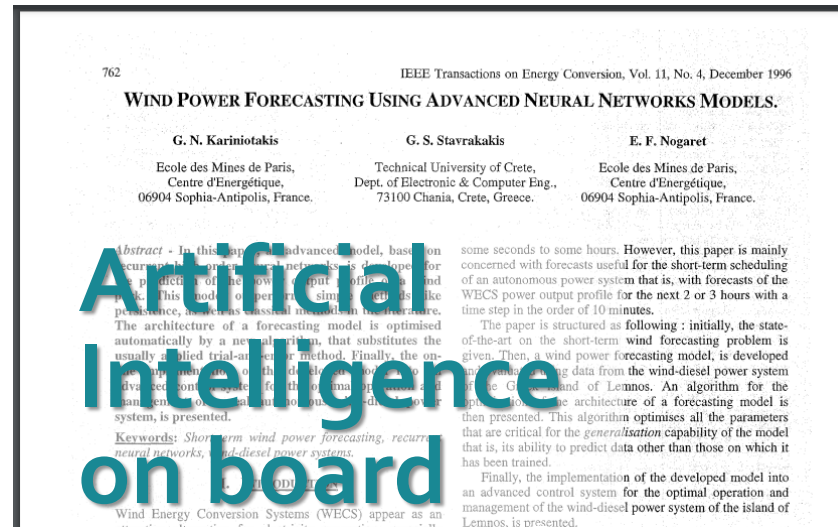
762

IEEE Transactions on Energy Conversion, Vol. 11, No. 4, December 1996

WIND POWER FORECASTING USING ADVANCED NEURAL NETWORKS MODELS.

G. N. Kariniotakis
Ecole des Mines de Paris, Centre d'Energétique, 06904 Sophia-Antipolis, France.

G. S. Stavrakakis
Technical University of Crete, Dept. of Electronic & Computer Eng., 73100 Chania, Crete, Greece.

E. F. Nogaret
Ecole des Mines de Paris, Centre d'Energétique, 06904 Sophia-Antipolis, France.

Artificial Intelligence on board

Abstract - In this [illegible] advanced model, based on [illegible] networks is developed for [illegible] power output profile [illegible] and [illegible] This model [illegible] simple methods like persistence, as well as classical methods in the literature. The architecture of a forecasting model is optimised automatically by a new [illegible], that substitutes the usually applied trial-and-error method. Finally, the on-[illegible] system, is presented.

Keywords: Short-term wind power forecasting, recurrent neural networks, wind-diesel power systems.

I. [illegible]TRODU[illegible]

Wind Energy Conversion Systems (WECS) appear as an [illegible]

some seconds to some hours. However, this paper is mainly concerned with forecasts useful for the short-term scheduling of an autonomous power system that is, with forecasts of the WECS power output profile for the next 2 or 3 hours with a time step in the order of 10 minutes.

The paper is structured as following : initially, the state-of-the-art on the short-term wind forecasting problem is given. Then, a wind power forecasting model, is developed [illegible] data from the wind-diesel power system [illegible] of Lemnos. An algorithm for the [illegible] architecture of a forecasting model is then presented. This algorithm optimises all the parameters that are critical for the generalisation capability of the model that is, its ability to predict data other than those on which it has been trained.

Finally, the implementation of the developed model into an advanced control system for the optimal operation and management of the wind-diesel power system of the island of Lemnos, is presented.